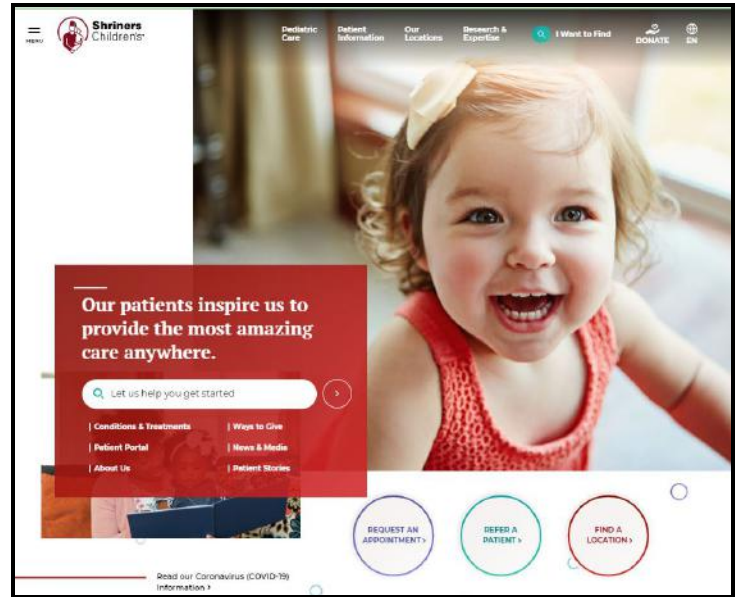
MENU

Shriners Children's

Pediatric Care

Patient Information

Our Locations

Research & Expertise

I Want to Find

DONATE

EN

Our patients inspire us to provide the most amazing care anywhere.

Let us help you get started

| Conditions & Treatments

| Ways to Give

| Patient Portal

| News & Media

| About Us

| Patient Stories

REQUEST AN APPOINTMENT ›

REFER A PATIENT ›

FIND A LOCATION ›

Read our Coronavirus (COVID-19) information ›